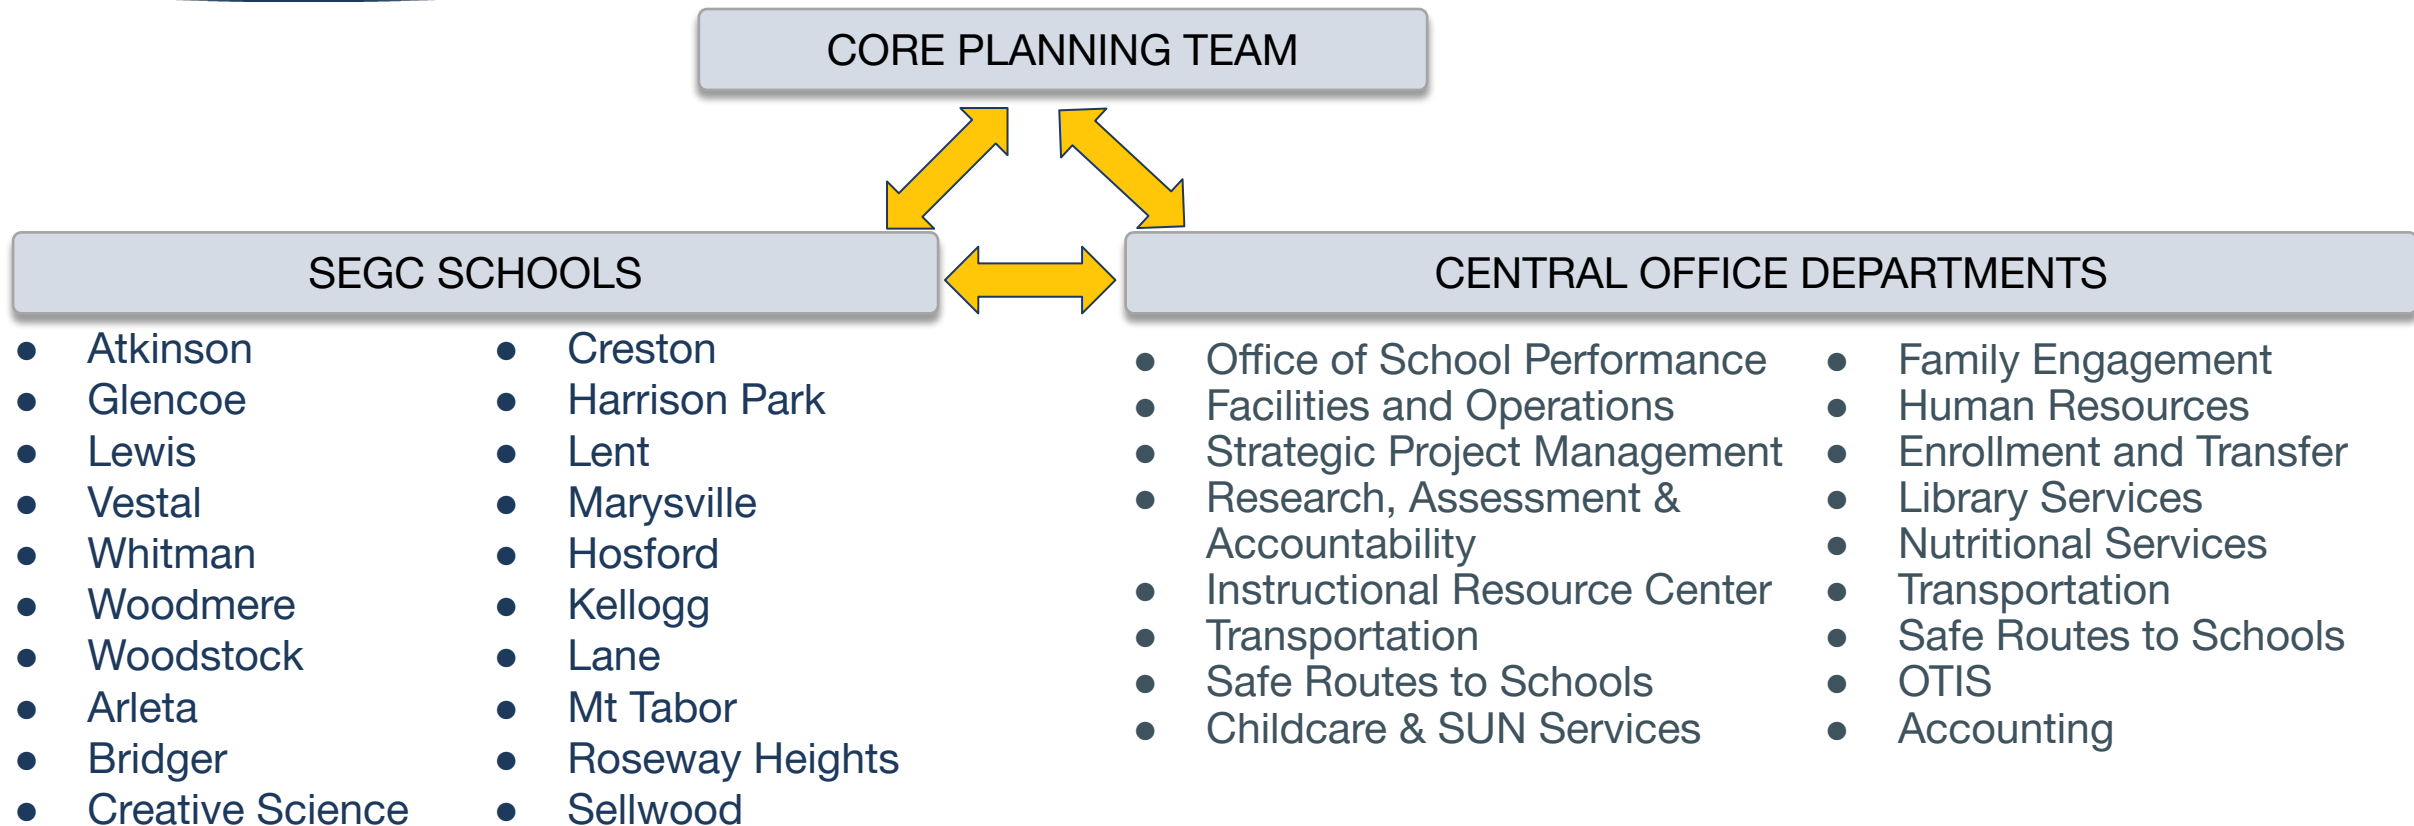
CORE PLANNING TEAM

SEGC SCHOOLS

CENTRAL OFFICE DEPARTMENTS

- Atkinson
- Glencoe
- Lewis
- Vestal
- Whitman
- Woodmere
- Woodstock
- Arleta
- Bridger
- Creative Science

- Creston
- Harrison Park
- Lent
- Marysville
- Hosford
- Kellogg
- Lane
- Mt Tabor
- Roseway Heights
- Sellwood

- Office of School Performance
- Facilities and Operations
- Strategic Project Management
- Research, Assessment & Accountability
- Instructional Resource Center
- Transportation
- Safe Routes to Schools
- Childcare & SUN Services

- Family Engagement
- Human Resources
- Enrollment and Transfer
- Library Services
- Nutritional Services
- Transportation
- Safe Routes to Schools
- OTIS
- Accounting